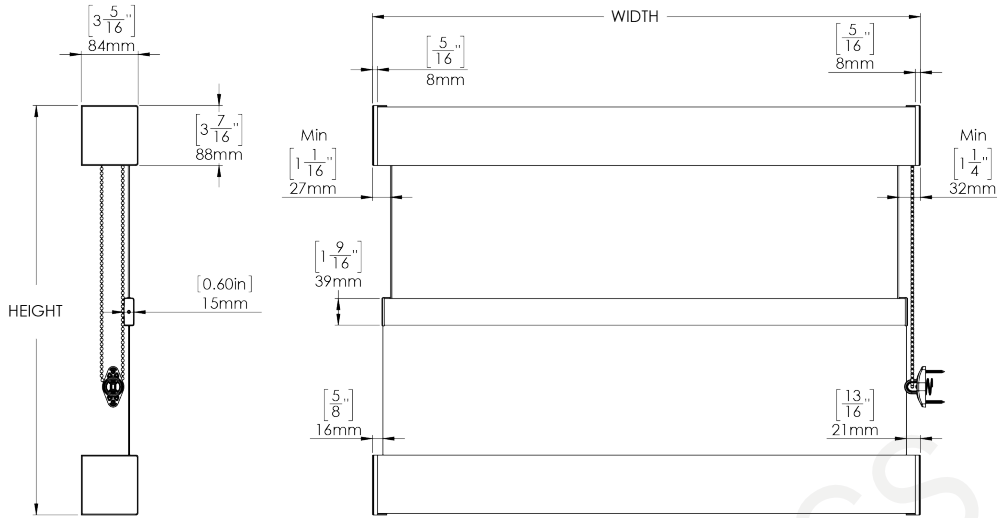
$\left[3\frac{5}{16}"\right]$
84mm

$\left[3\frac{7}{16}"\right]$
88mm

HEIGHT

[0.60in]
15mm

WIDTH

$\left[\frac{5}{16}"\right]$
8mm

$\left[\frac{5}{16}"\right]$
8mm

Min
$\left[1\frac{1}{16}"\right]$
27mm

Min
$\left[1\frac{1}{4}"\right]$
32mm

$\left[1\frac{9}{16}"\right]$
39mm

$\left[\frac{5}{8}"\right]$
16mm

$\left[\frac{13}{16}"\right]$
21mm